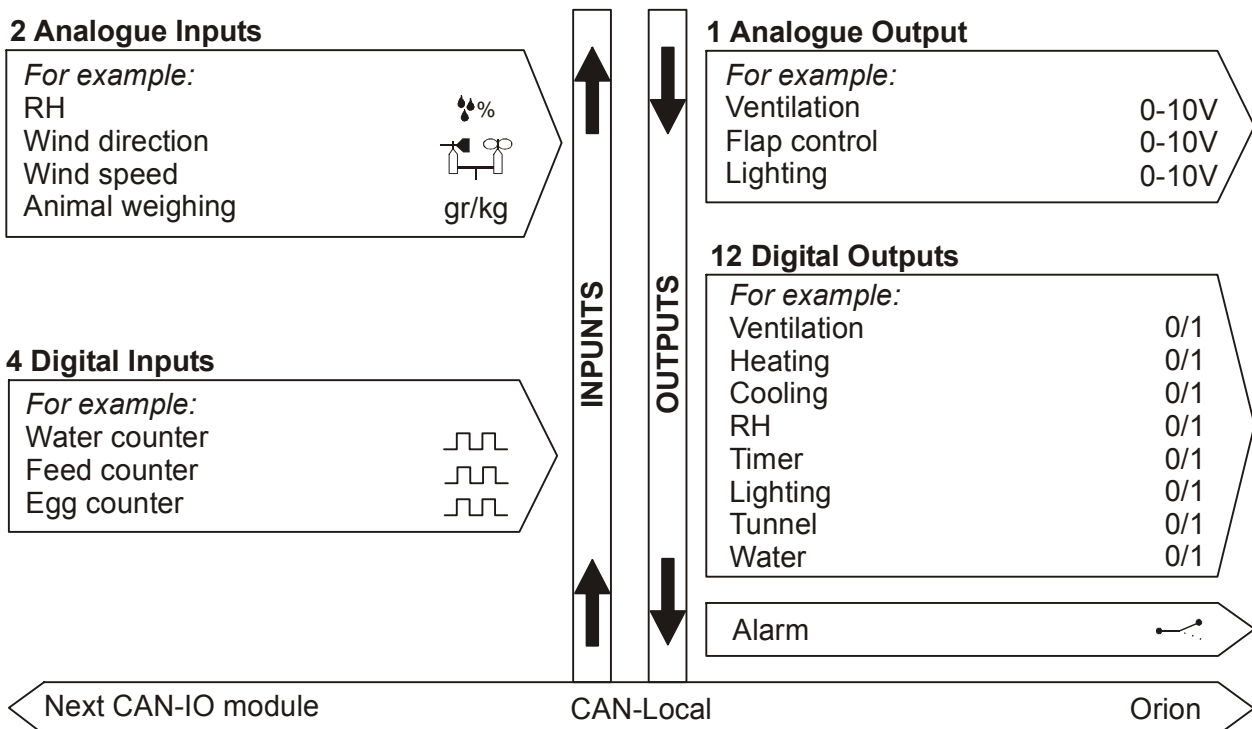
2 Analogue Inputs

*For example:*
RH %
Wind direction
Wind speed
Animal weighing gr/kg

4 Digital Inputs

*For example:*
Water counter
Feed counter
Egg counter

INPUNTS

OUTPUTS

1 Analogue Output

*For example:*
Ventilation 0-10V
Flap control 0-10V
Lighting 0-10V

12 Digital Outputs

*For example:*
Ventilation 0/1
Heating 0/1
Cooling 0/1
RH 0/1
Timer 0/1
Lighting 0/1
Tunnel 0/1
Water 0/1

Alarm

Next CAN-IO module

CAN-Local

Orion